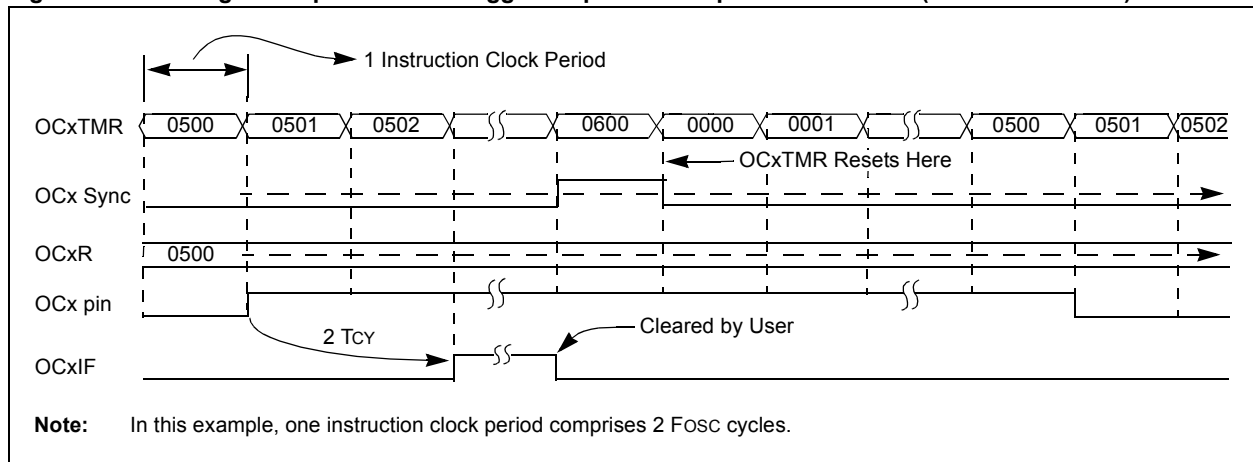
1 Instruction Clock Period

OCxTMR 0500 0501 0502 0600 0000 0001 0500 0501 0502

OCxTMR Resets Here

OCx Sync

OCxR 0500

OCx pin

2 TCY

Cleared by User

OCxIF

**Note:** In this example, one instruction clock period comprises 2 FOSC cycles.